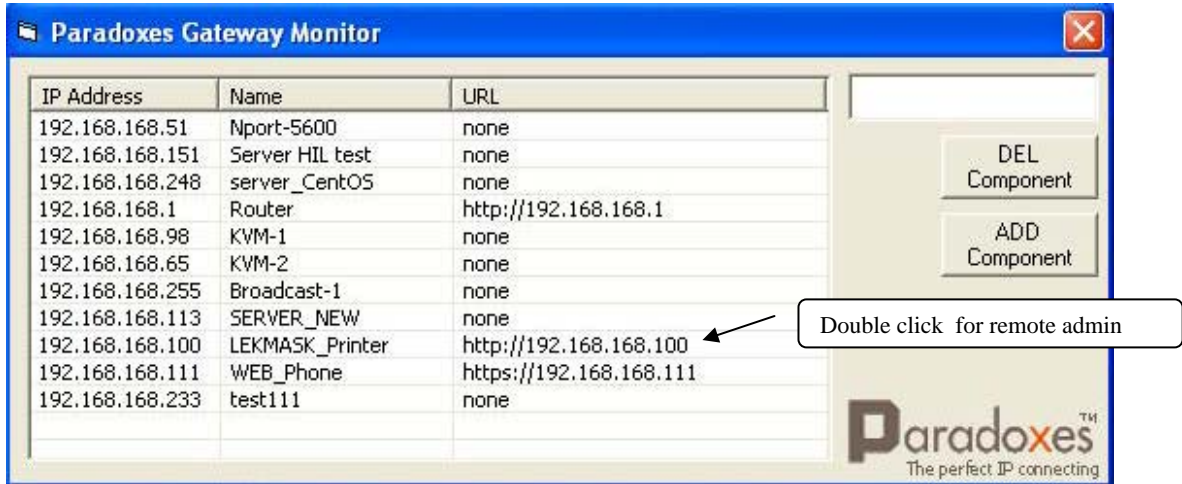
Paradoxes Gateway Monitor

| IP Address | Name | URL |
|---|---|---|
| 192.168.168.51 | Nport-5600 | none |
| 192.168.168.151 | Server HIL test | none |
| 192.168.168.248 | server_CentOS | none |
| 192.168.168.1 | Router | http://192.168.168.1 |
| 192.168.168.98 | KVM-1 | none |
| 192.168.168.65 | KVM-2 | none |
| 192.168.168.255 | Broadcast-1 | none |
| 192.168.168.113 | SERVER_NEW | none |
| 192.168.168.100 | LEKMASK_Printer | http://192.168.168.100 |
| 192.168.168.111 | WEB_Phone | https://192.168.168.111 |
| 192.168.168.233 | test111 | none |

DEL Component

ADD Component

Double click for remote admin

Paradoxes™
The perfect IP connecting